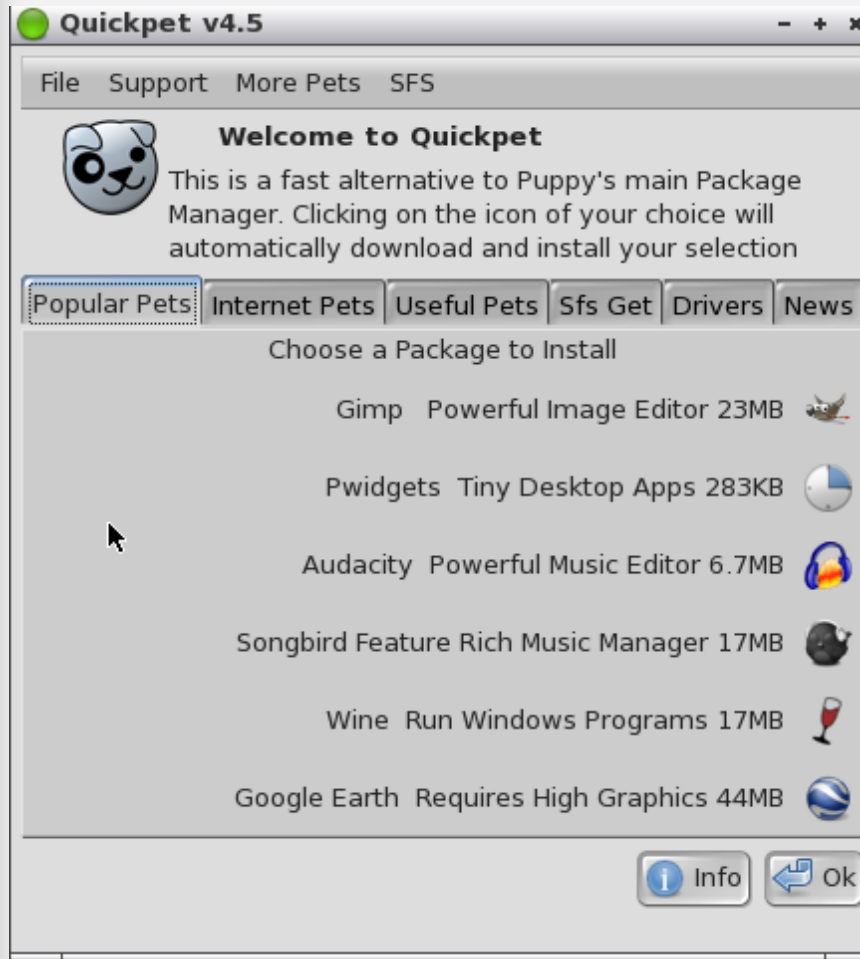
Quickpet v4.5

File Support More Pets SFS

Welcome to Quickpet

This is a fast alternative to Puppy's main Package Manager. Clicking on the icon of your choice will automatically download and install your selection

Popular Pets | Internet Pets | Useful Pets | Sfs Get | Drivers | News

Choose a Package to Install

Gimp Powerful Image Editor 23MB

Pwidgets Tiny Desktop Apps 283KB

Audacity Powerful Music Editor 6.7MB

Songbird Feature Rich Music Manager 17MB

Wine Run Windows Programs 17MB

Google Earth Requires High Graphics 44MB

Info Ok